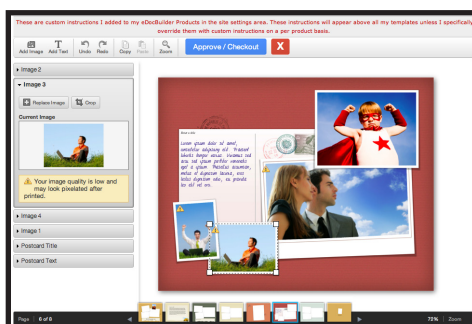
These are custom instructions I added to my eDocBuilder Products in the site settings area. These instructions will appear above all my templates unless I specifically override them with custom instructions on a per product basis.

Add Image Add Text Undo Redo Copy Paste Zoom

Approve / Checkout

X

▸ Image 2

▾ Image 3

Replace Image

Crop

Current Image

Your image quality is low and may look pixelated after printed.

▸ Image 4

▸ Image 1

▸ Postcard Title

▸ Postcard Text

Lorem ipsum dolor sit amet, consetetur adipiscing elit. Praesent lobortis tempor varius. Vivamus sed leo, vel ipsum porttitor venenatis eget a ipsum. Phasellus accumsan, metus et dignissim lacinia, eros tellus dignissim odio, eu pretium leo nisl vel orci.

Page 6 of 8

72%